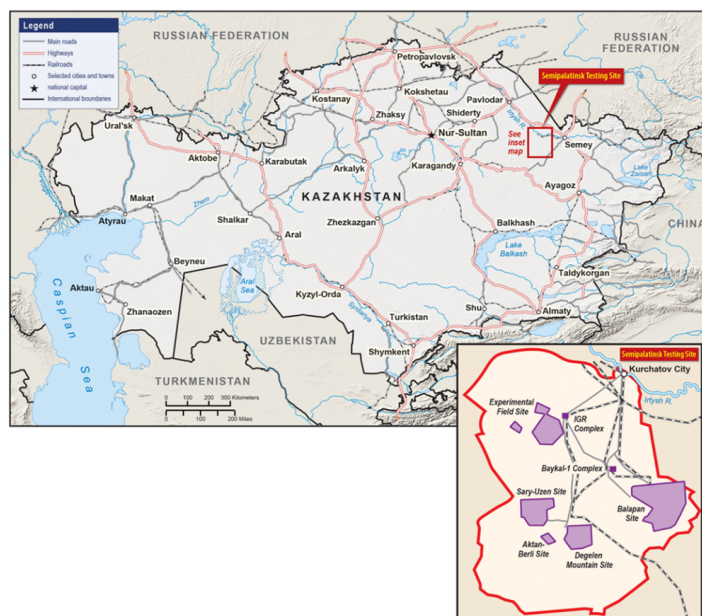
Legend
Main roads
Highways
Railroads
Selected cities and towns
national capital
International boundaries

RUSSIAN FEDERATION
RUSSIAN FEDERATION
Semipalatinsk Testing Site
Petropavlovsk
Kostanay
Kokshetau
Pavlodar
Zhaksy
Shiderty
Irtysh R.
Ural'sk
Nur-Sultan
See inset map
Semey
Aktobe
Karabutak
Arkalyk
Karagandy
Lake Zaisan
KAZAKHSTAN
Ayagoz
CHINA
Makat
Atyrau
Zhem
Shalkar
Zhezkazgan
Balkhash
Lake Balkash
Aral
Beyneu
Taldykorgan
Caspian Sea
Aktau
Zhanaozen
Aral Sea
Kyzyl-Orda
Syrdarya
Turkistan
Shu
Almaty
UZBEKISTAN
Shymkent
TURKMENISTAN
0 100 200 300 Kilometers
0 100 200 Miles

Semipalatinsk Testing Site
Kurchatov City
Irtysh R.
Experimental Field Site
IGR Complex
Baykal-1 Complex
Sary-Uzen Site
Balapan Site
Aktan-Berli Site
Degelen Mountain Site